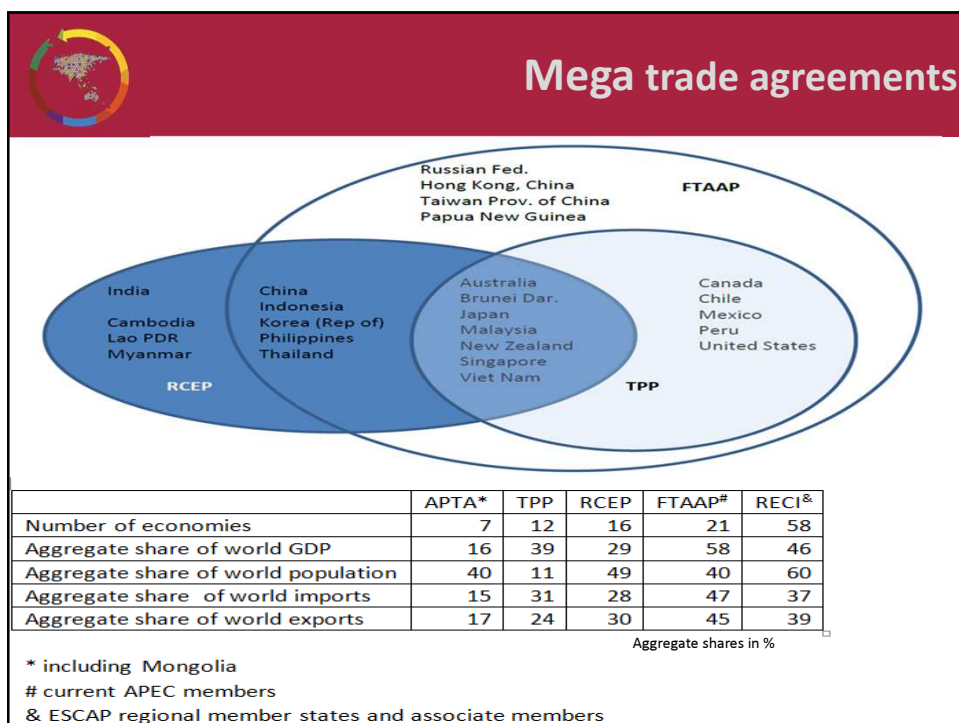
Mega trade agreements

Russian Fed.
Hong Kong, China
Taiwan Prov. of China
Papua New Guinea

FTAAP

India

Cambodia
Lao PDR
Myanmar

RCEP

China
Indonesia
Korea (Rep of)
Philippines
Thailand

Australia
Brunei Dar.
Japan
Malaysia
New Zealand
Singapore
Viet Nam

Canada
Chile
Mexico
Peru
United States

TPP

| | APTA* | TPP | RCEP | FTAAP# | RECI& |
|---|---|---|---|---|---|
| Number of economies | 7 | 12 | 16 | 21 | 58 |
| Aggregate share of world GDP | 16 | 39 | 29 | 58 | 46 |
| Aggregate share of world population | 40 | 11 | 49 | 40 | 60 |
| Aggregate share of world imports | 15 | 31 | 28 | 47 | 37 |
| Aggregate share of world exports | 17 | 24 | 30 | 45 | 39 |

Aggregate shares in %

* including Mongolia
# current APEC members
& ESCAP regional member states and associate members